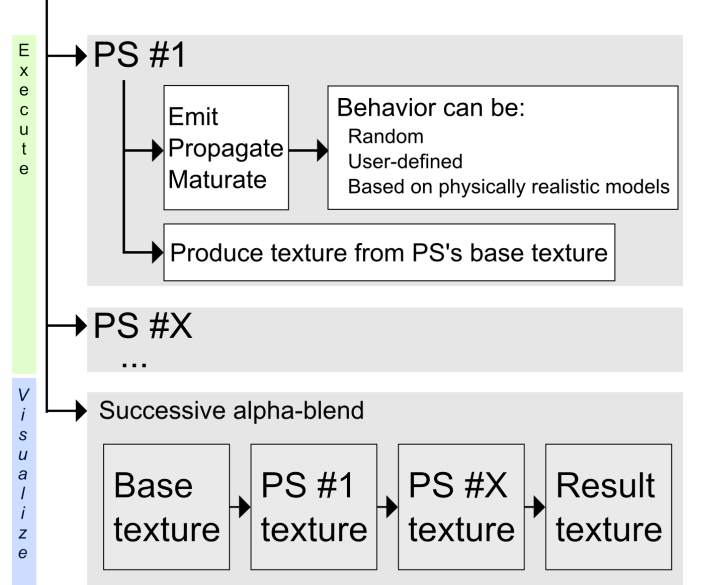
Execute

PS #1

Emit
Propagate
Maturate

Behavior can be:
Random
User-defined
Based on physically realistic models

Produce texture from PS's base texture

PS #X
...

Visualize

Successive alpha-blend

Base texture

PS #1 texture

PS #X texture

Result texture